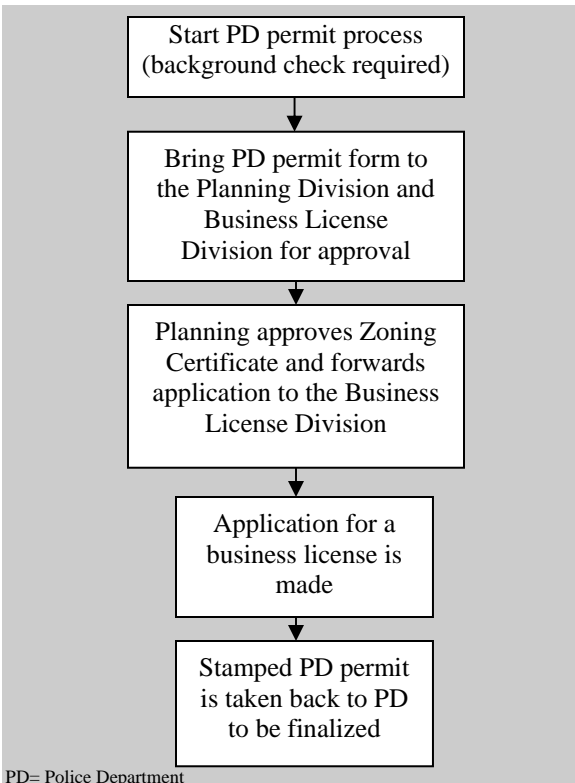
Start PD permit process (background check required)

Bring PD permit form to the Planning Division and Business License Division for approval

Planning approves Zoning Certificate and forwards application to the Business License Division

Application for a business license is made

Stamped PD permit is taken back to PD to be finalized

PD= Police Department